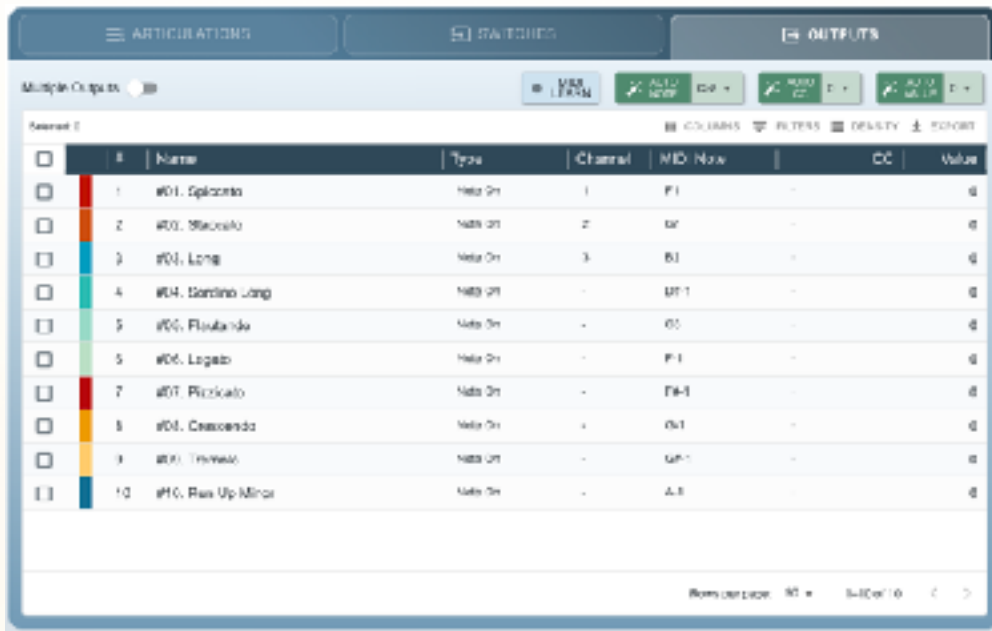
ARTICULATIONS | SWITCHES | OUTPUTS

Multiple Outputs

MIDI LEARN | AUTO NOTE | AUTO CC | AUTO MULTI

Selected: 0

COLUMNS | FILTERS | DENSITY | EXPORT

| # | Name | Type | Channel | MIDI Note | CC | Value |
|---|---|---|---|---|---|---|
| 1 | #01. Spiccato | Note On | 1 | F1 | - | 0 |
| 2 | #02. Staccato | Note On | 2 | G1 | - | 0 |
| 3 | #03. Long | Note On | 3 | B1 | - | 0 |
| 4 | #04. Sordino Long | Note On | - | D#1 | - | 0 |
| 5 | #05. Flautando | Note On | - | C1 | - | 0 |
| 6 | #06. Legato | Note On | - | F1 | - | 0 |
| 7 | #07. Pizzicato | Note On | - | F#1 | - | 0 |
| 8 | #08. Crescendo | Note On | - | G1 | - | 0 |
| 9 | #09. Tremolo | Note On | - | G#1 | - | 0 |
| 10 | #10. Run Up Minor | Note On | - | A1 | - | 0 |

Rows per page: 10 | 1-10 of 10